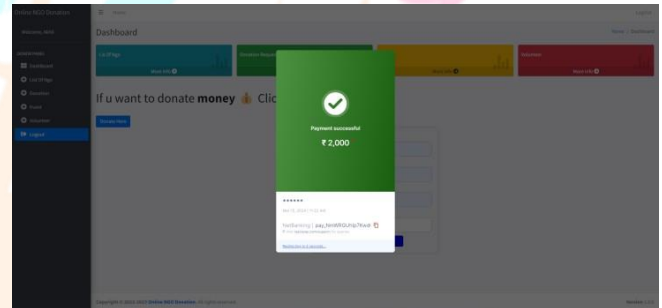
Online NGO Donation

Home

Logout

Dashboard

Home / Dashboard

List Of Ngo

More info

Donation Request

More info

Volunteer

More info

Dashboard

List Of Ngo

Donation

Event

Volunteer

Logout

If u want to donate money 👍 Clic

Donate Here

Payment successful

₹ 2,000

******

NetBanking | pay_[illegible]

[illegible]

Copyright © 2022-2023 Online NGO Donation. All rights reserved.

Version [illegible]